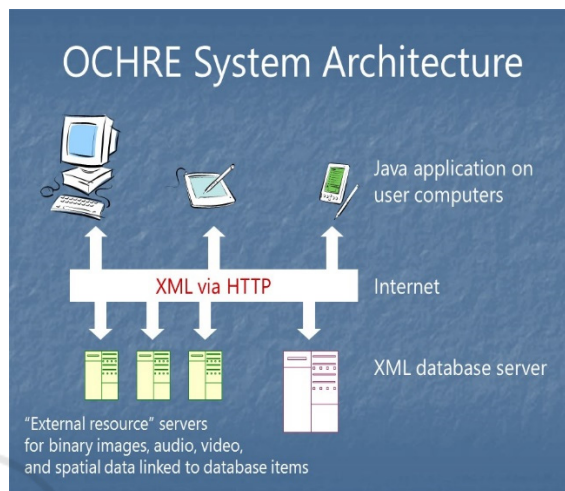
OCHRE System Architecture

Java application on user computers

XML via HTTP

Internet

XML database server

"External resource" servers for binary images, audio, video, and spatial data linked to database items